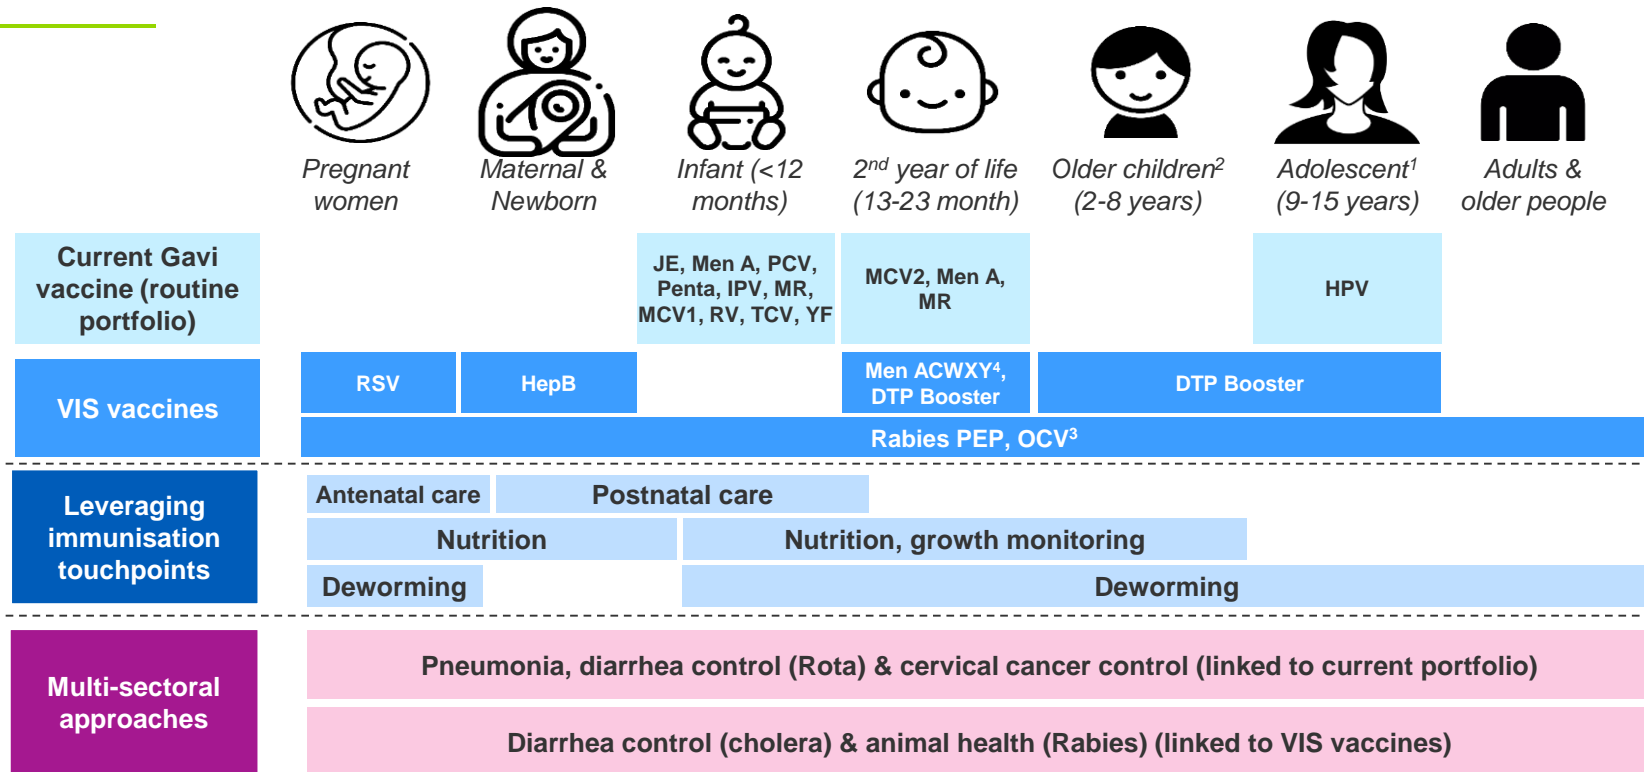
Pregnant women

Maternal & Newborn

Infant (<12 months)

$2^{nd}$ year of life (13-23 month)

Older children$^2$ (2-8 years)

Adolescent$^1$ (9-15 years)

Adults & older people

Current Gavi vaccine (routine portfolio)

JE, Men A, PCV, Penta, IPV, MR, MCV1, RV, TCV, YF

MCV2, Men A, MR

HPV

VIS vaccines

RSV

HepB

Men ACWXY$^4$, DTP Booster

DTP Booster

Rabies PEP, OCV$^3$

Leveraging immunisation touchpoints

Antenatal care

Postnatal care

Nutrition

Nutrition, growth monitoring

Deworming

Deworming

Multi-sectoral approaches

Pneumonia, diarrhea control (Rota) & cervical cancer control (linked to current portfolio)

Diarrhea control (cholera) & animal health (Rabies) (linked to VIS vaccines)